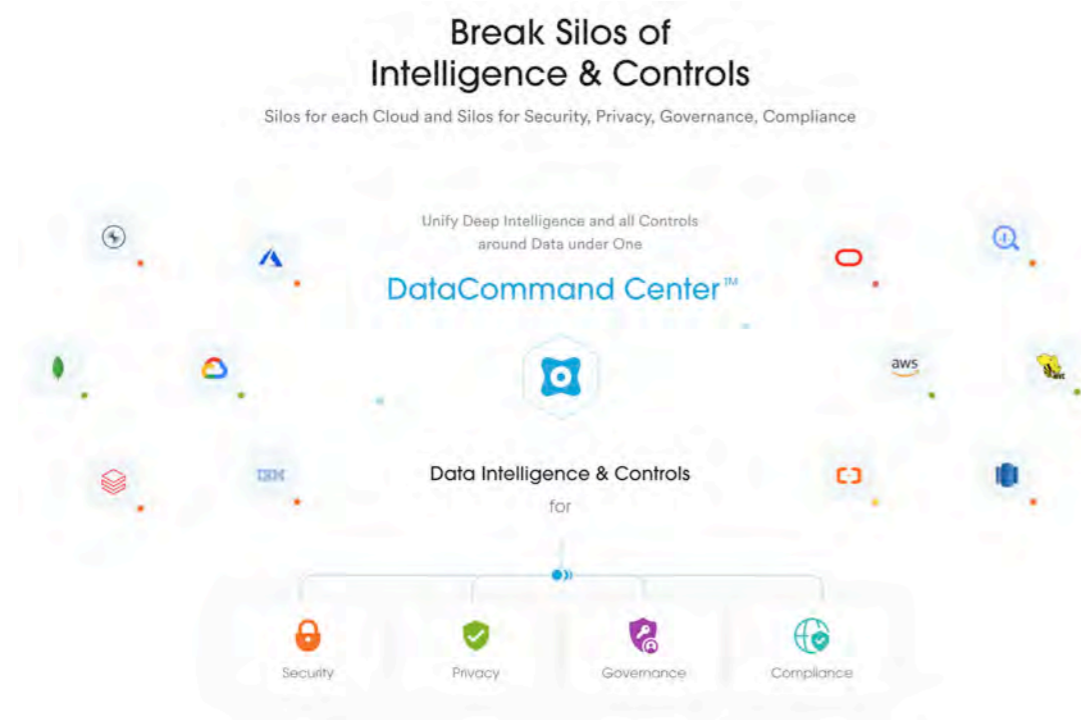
Break Silos of
Intelligence & Controls

Silos for each Cloud and Silos for Security, Privacy, Governance, Compliance

Unify Deep Intelligence and all Controls around Data under One

DataCommand Center™

aws

IBM

Data Intelligence & Controls
for

Security

Privacy

Governance

Compliance